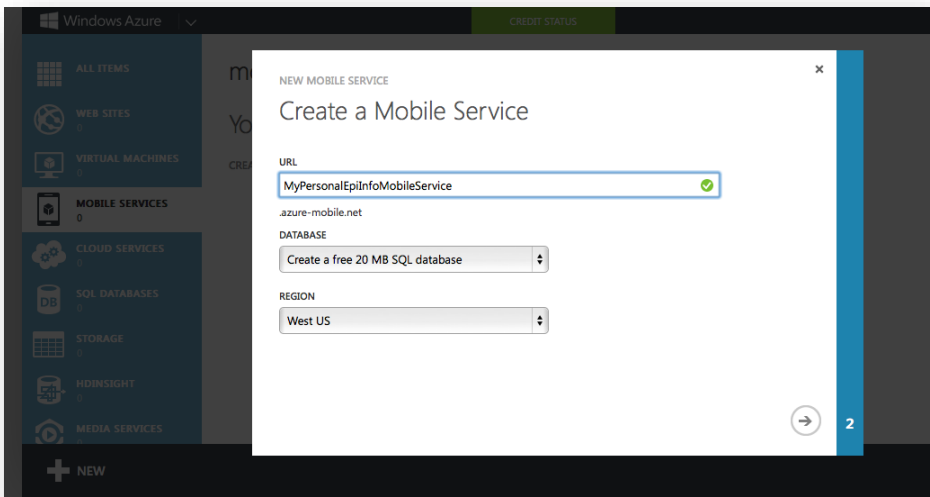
Windows Azure

CREDIT STATUS

ALL ITEMS

WEB SITES
0

VIRTUAL MACHINES
0

MOBILE SERVICES
0

CLOUD SERVICES
0

SQL DATABASES
0

STORAGE
0

HDINSIGHT
0

MEDIA SERVICES
0

NEW

m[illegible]

Yo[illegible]

CREA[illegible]

NEW MOBILE SERVICE

Create a Mobile Service

URL

MyPersonalEpiInfoMobileService

.azure-mobile.net

DATABASE

Create a free 20 MB SQL database

REGION

West US

2